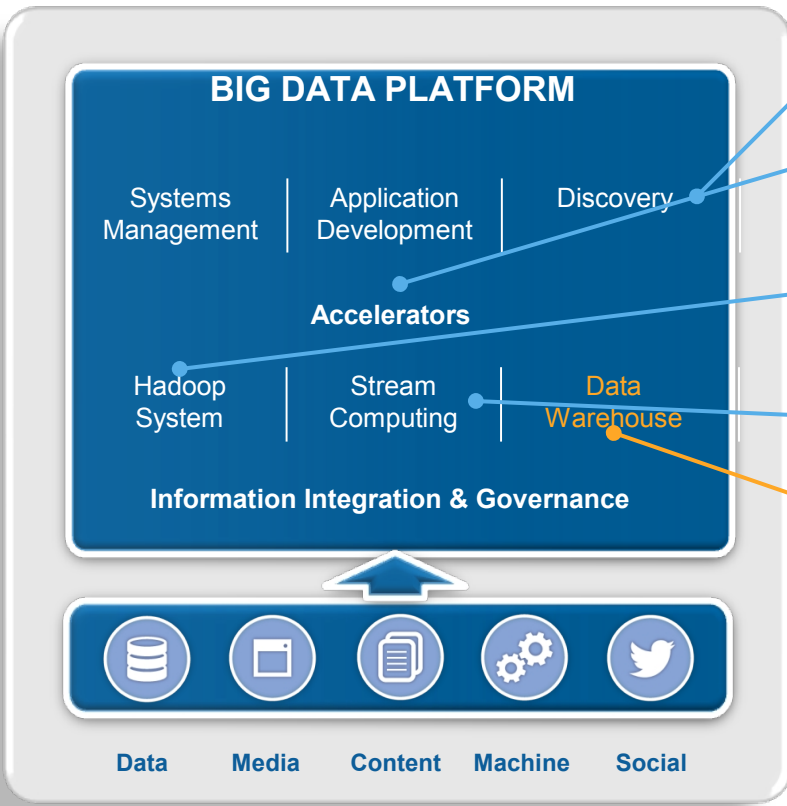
BIG DATA PLATFORM

Systems Management

Application Development

Discovery

Accelerators

Hadoop System

Stream Computing

Data Warehouse

Information Integration & Governance

Data

Media

Content

Machine

Social